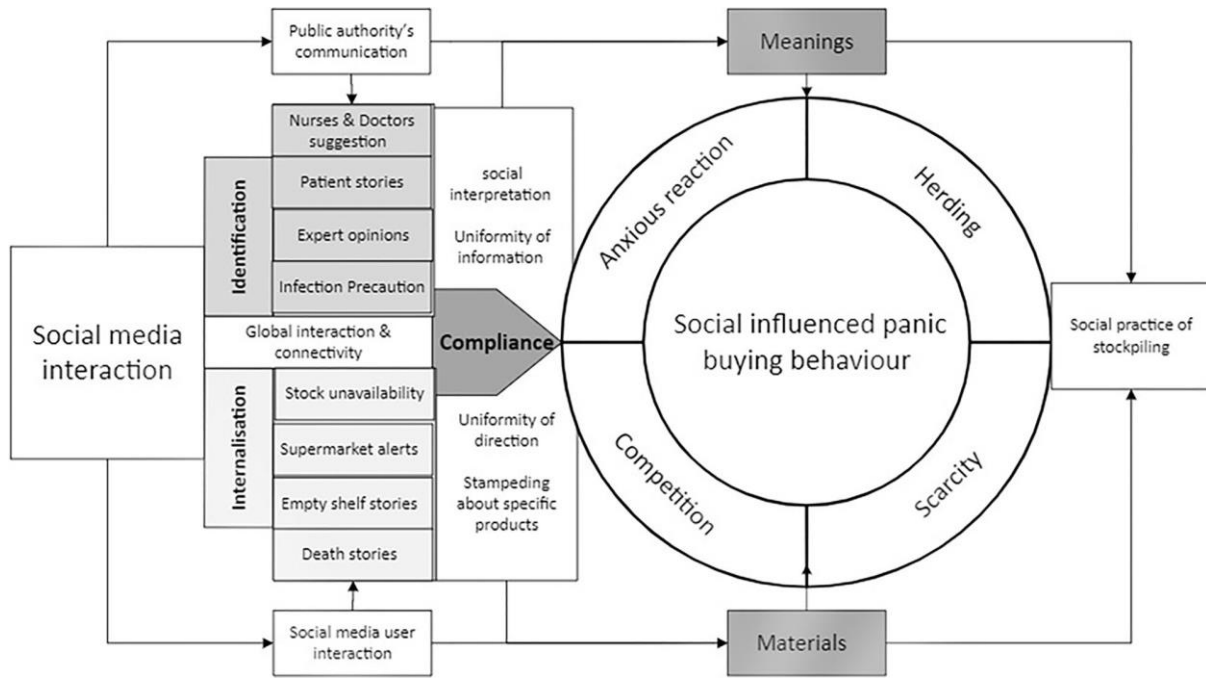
Public authority's communication

Meanings

Social media interaction

Identification

Nurses & Doctors suggestion

Patient stories

Expert opinions

Infection Precaution

Global interaction & connectivity

Internalisation

Stock unavailability

Supermarket alerts

Empty shelf stories

Death stories

social interpretation

Uniformity of information

Compliance

Uniformity of direction

Stampeding about specific products

Anxious reaction

Herding

Social influenced panic buying behaviour

Competition

Scarcity

Social practice of stockpiling

Social media user interaction

Materials